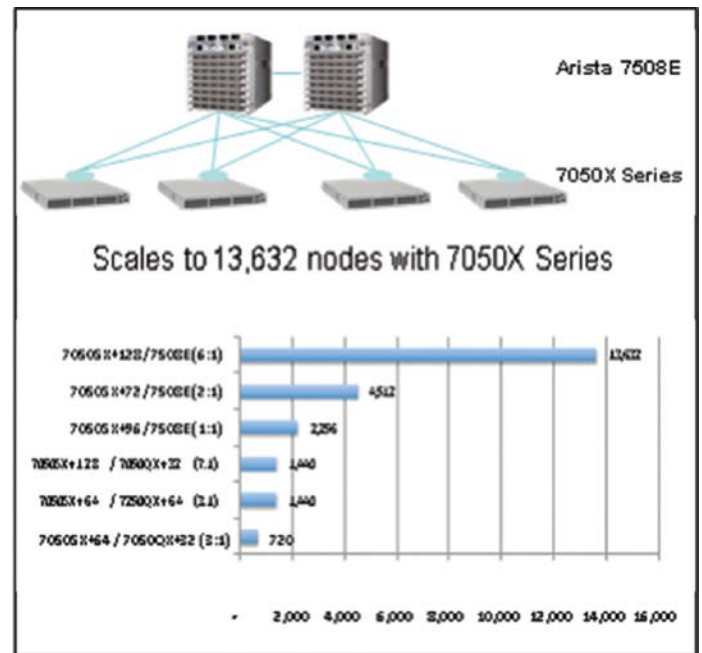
Arista 7508E

7050X Series

Scales to 13,632 nodes with 7050X Series

| | |
|---|---|
| 7050SX+128/7508E(6:1) | 13,632 |
| 7050SX+72/7508E(2:1) | 4,512 |
| 7050SX+96/7508E(1:1) | 2,256 |
| 7050SX+128 / 7050QX+32 (7:1) | 1,440 |
| 7050SX+64 / 7250QX+64 (2:1) | 1,440 |
| 7050SX+64 / 7050QX+32 (3:1) | 720 |

- 2,000 4,000 6,000 8,000 10,000 12,000 14,000 16,000